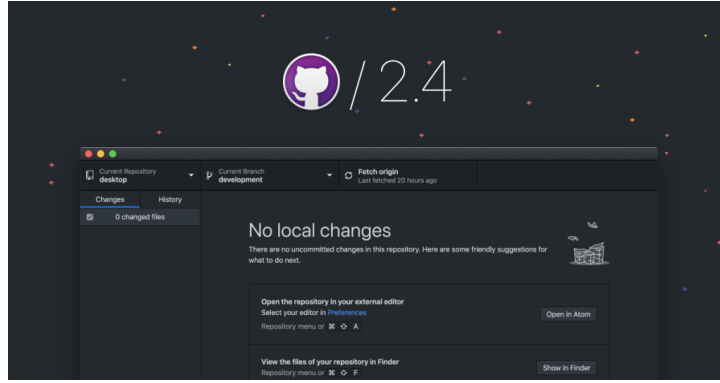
/ 2.4

Current Repository
desktop

Current Branch
development

Fetch origin
Last fetched 20 hours ago

Changes

History

0 changed files

No local changes

There are no uncommitted changes in this repository. Here are some friendly suggestions for what to do next.

Open the repository in your external editor
Select your editor in Preferences
Repository menu or ⌘ ⇧ A

Open in Atom

View the files of your repository in Finder
Repository menu or ⌘ ⇧ F

Show in Finder